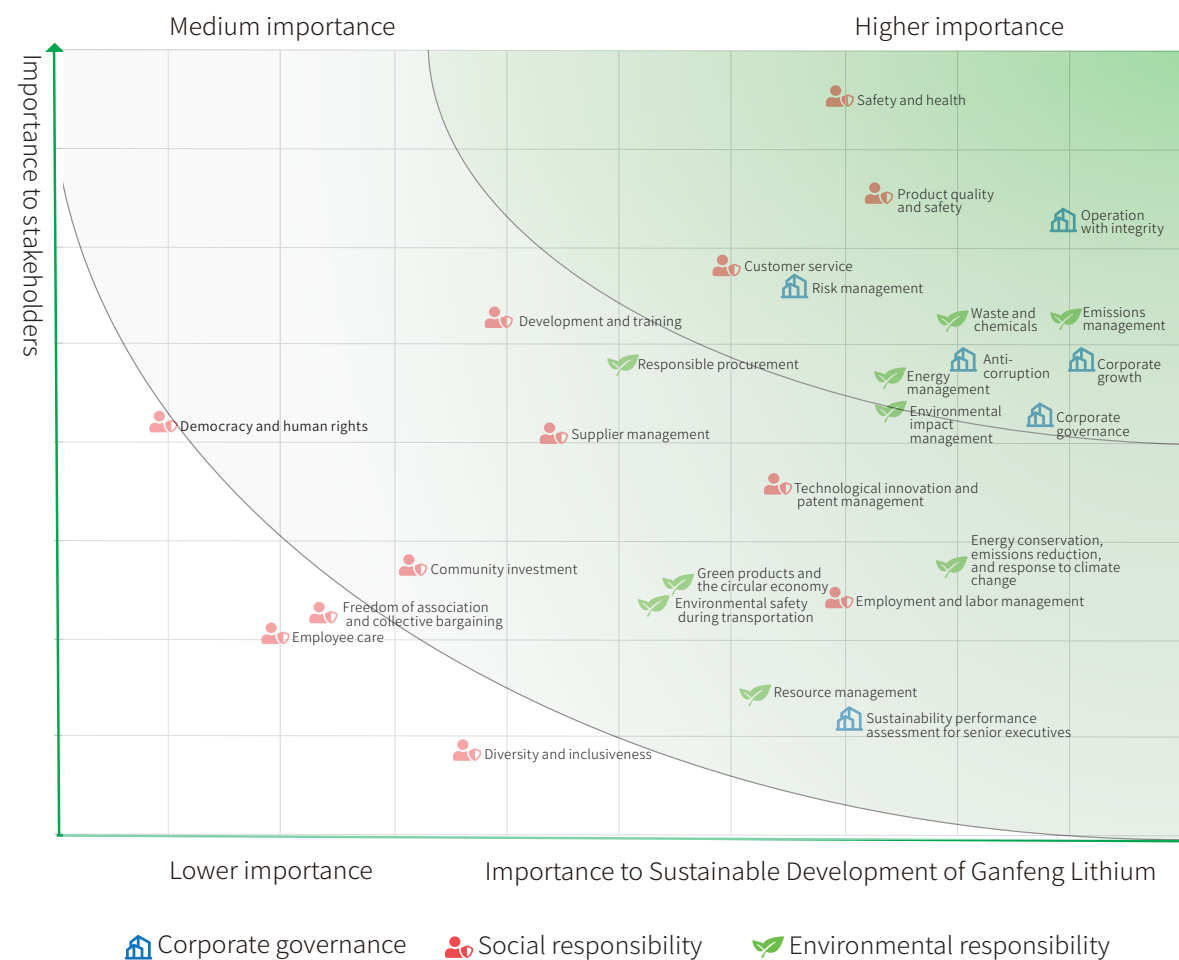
Medium importance

Higher importance

Importance to stakeholders

Safety and health

Product quality and safety

Operation with integrity

Customer service

Risk management

Waste and chemicals

Emissions management

Development and training

Anti-corruption

Corporate growth

Responsible procurement

Energy management

Environmental impact management

Corporate governance

Democracy and human rights

Supplier management

Technological innovation and patent management

Energy conservation, emissions reduction, and response to climate change

Community investment

Green products and the circular economy

Environmental safety during transportation

Employment and labor management

Freedom of association and collective bargaining

Employee care

Resource management

Sustainability performance assessment for senior executives

Diversity and inclusiveness

Lower importance

Importance to Sustainable Development of Ganfeng Lithium

Corporate governance

Social responsibility

Environmental responsibility